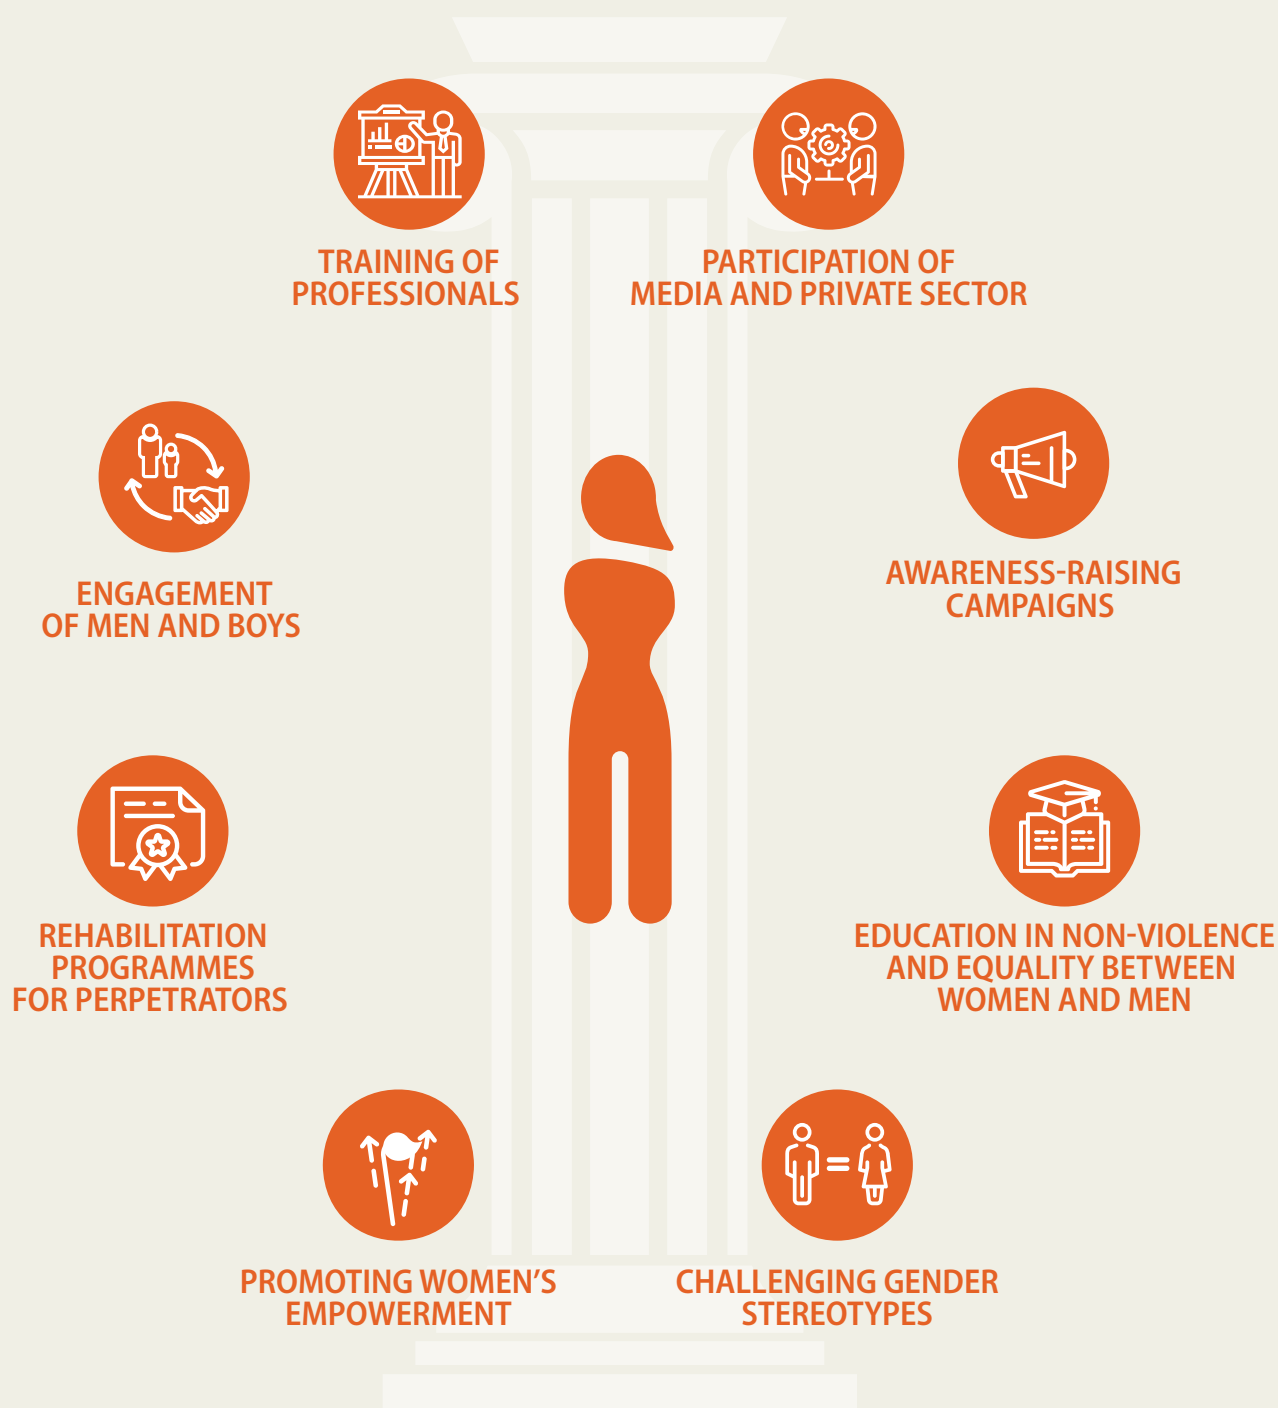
TRAINING OF PROFESSIONALS

PARTICIPATION OF MEDIA AND PRIVATE SECTOR

ENGAGEMENT OF MEN AND BOYS

AWARENESS-RAISING CAMPAIGNS

REHABILITATION PROGRAMMES FOR PERPETRATORS

EDUCATION IN NON-VIOLENCE AND EQUALITY BETWEEN WOMEN AND MEN

PROMOTING WOMEN'S EMPOWERMENT

CHALLENGING GENDER STEREOTYPES